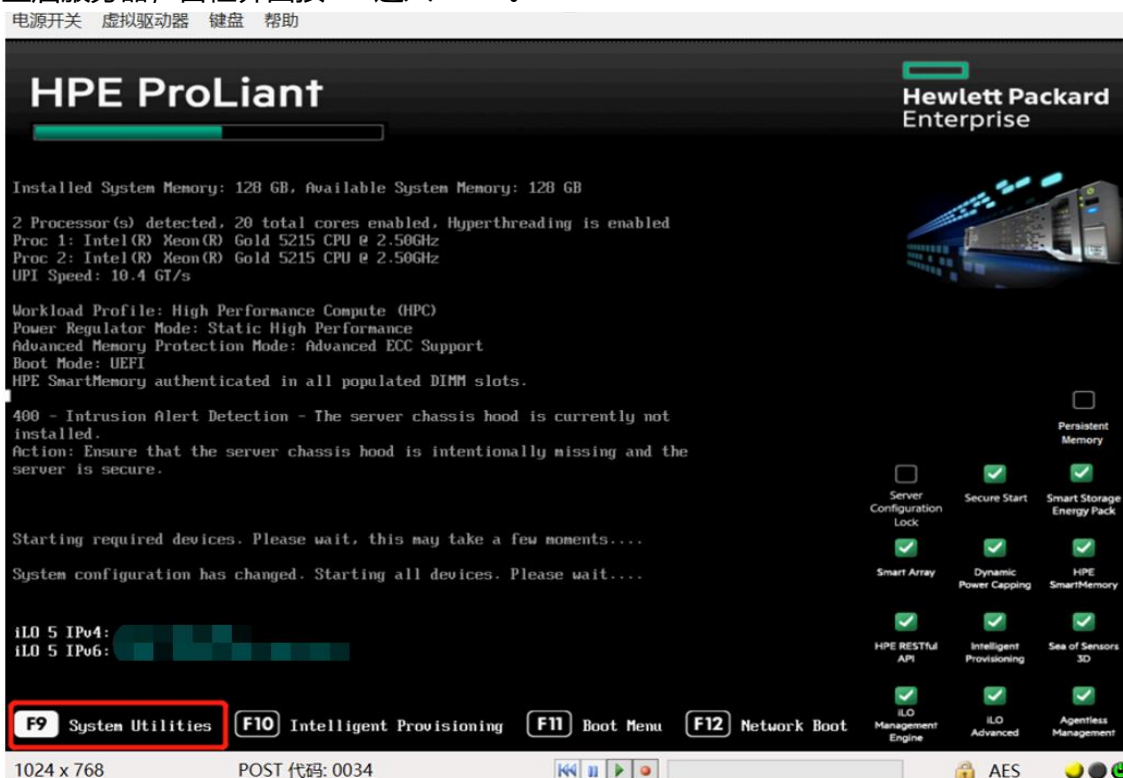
电源开关 虚拟驱动器 键盘 帮助

HPE ProLiant

Hewlett Packard Enterprise

Installed System Memory: 128 GB, Available System Memory: 128 GB

2 Processor(s) detected, 20 total cores enabled, Hyperthreading is enabled
Proc 1: Intel(R) Xeon(R) Gold 5215 CPU @ 2.50GHz
Proc 2: Intel(R) Xeon(R) Gold 5215 CPU @ 2.50GHz
UPI Speed: 10.4 GT/s

Workload Profile: High Performance Compute (HPC)
Power Regulator Mode: Static High Performance
Advanced Memory Protection Mode: Advanced ECC Support
Boot Mode: UEFI
HPE SmartMemory authenticated in all populated DIMM slots.

400 - Intrusion Alert Detection - The server chassis hood is currently not installed.
Action: Ensure that the server chassis hood is intentionally missing and the server is secure.

Starting required devices. Please wait, this may take a few moments....

System configuration has changed. Starting all devices. Please wait....

iLO 5 IPv4: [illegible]
iLO 5 IPv6: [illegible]

Persistent Memory

Server Configuration Lock
Secure Start
Smart Storage Energy Pack
Smart Array
Dynamic Power Capping
HPE SmartMemory
HPE RESTful API
Intelligent Provisioning
Sea of Sensors 3D
iLO Management Engine
iLO Advanced
Agentless Management

F9 System Utilities   F10 Intelligent Provisioning   F11 Boot Menu   F12 Network Boot

1024 x 768   POST 代码: 0034   AES